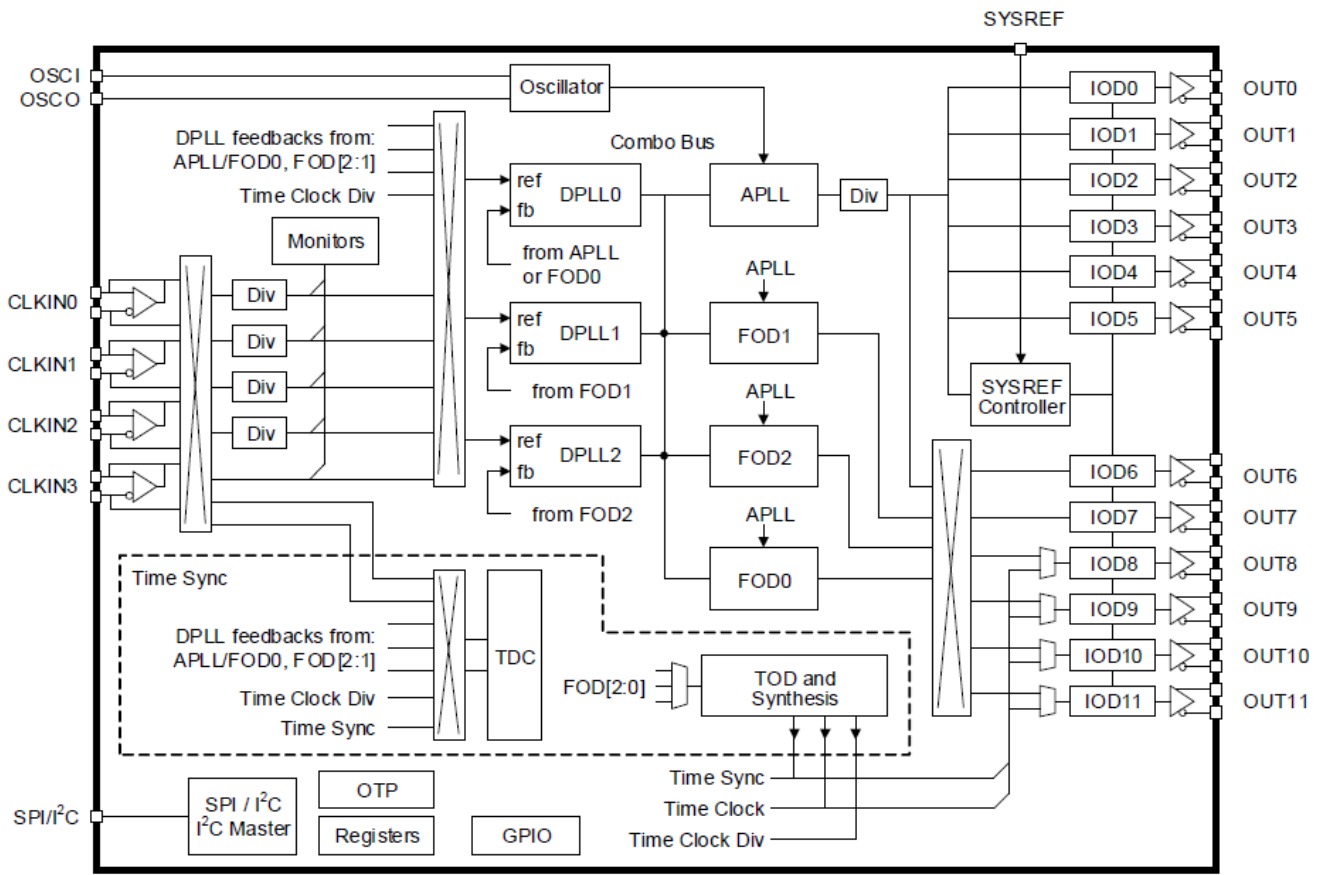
SYSREF

OSCI
OSCO
Oscillator
DPLL feedbacks from:
APLL/FOD0, FOD[2:1]
Time Clock Div
Combo Bus
ref
fb
DPLL0
APLL
Div
from APLL
or FOD0
Monitors
APLL
CLKIN0
Div
ref
fb
DPLL1
FOD1
CLKIN1
Div
from FOD1
Div
APLL
CLKIN2
Div
ref
fb
DPLL2
FOD2
CLKIN3
from FOD2
APLL
FOD0
Time Sync
DPLL feedbacks from:
APLL/FOD0, FOD[2:1]
TDC
Time Clock Div
Time Sync
FOD[2:0]
TOD and
Synthesis
IOD0
OUT0
IOD1
OUT1
IOD2
OUT2
IOD3
OUT3
IOD4
OUT4
IOD5
OUT5
SYSREF
Controller
IOD6
OUT6
IOD7
OUT7
IOD8
OUT8
IOD9
OUT9
IOD10
OUT10
IOD11
OUT11
Time Sync
Time Clock
Time Clock Div
SPI/I$^2$C
SPI / I$^2$C
I$^2$C Master
OTP
Registers
GPIO